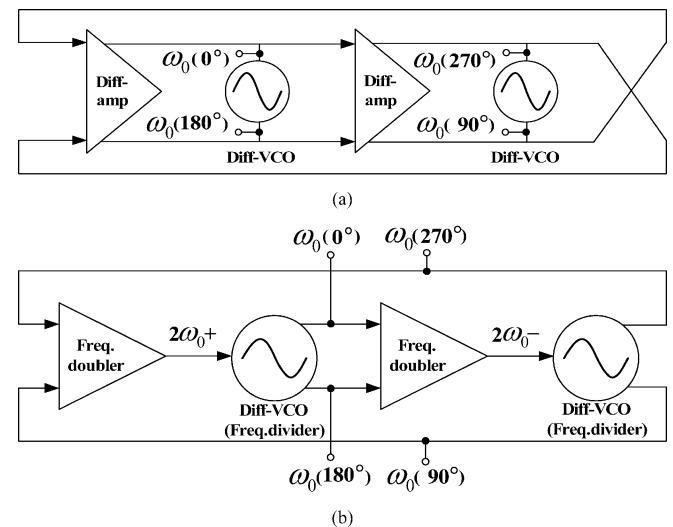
Diff-amp
$\omega_0(0°)$
$\omega_0(180°)$
Diff-VCO
Diff-amp
$\omega_0(270°)$
$\omega_0(90°)$
Diff-VCO

(a)

$\omega_0(0°)$
$\omega_0(270°)$
Freq. doubler
$2\omega_0+$
Diff-VCO (Freq.divider)
Freq. doubler
$2\omega_0-$
Diff-VCO (Freq.divider)
$\omega_0(180°)$
$\omega_0(90°)$

(b)